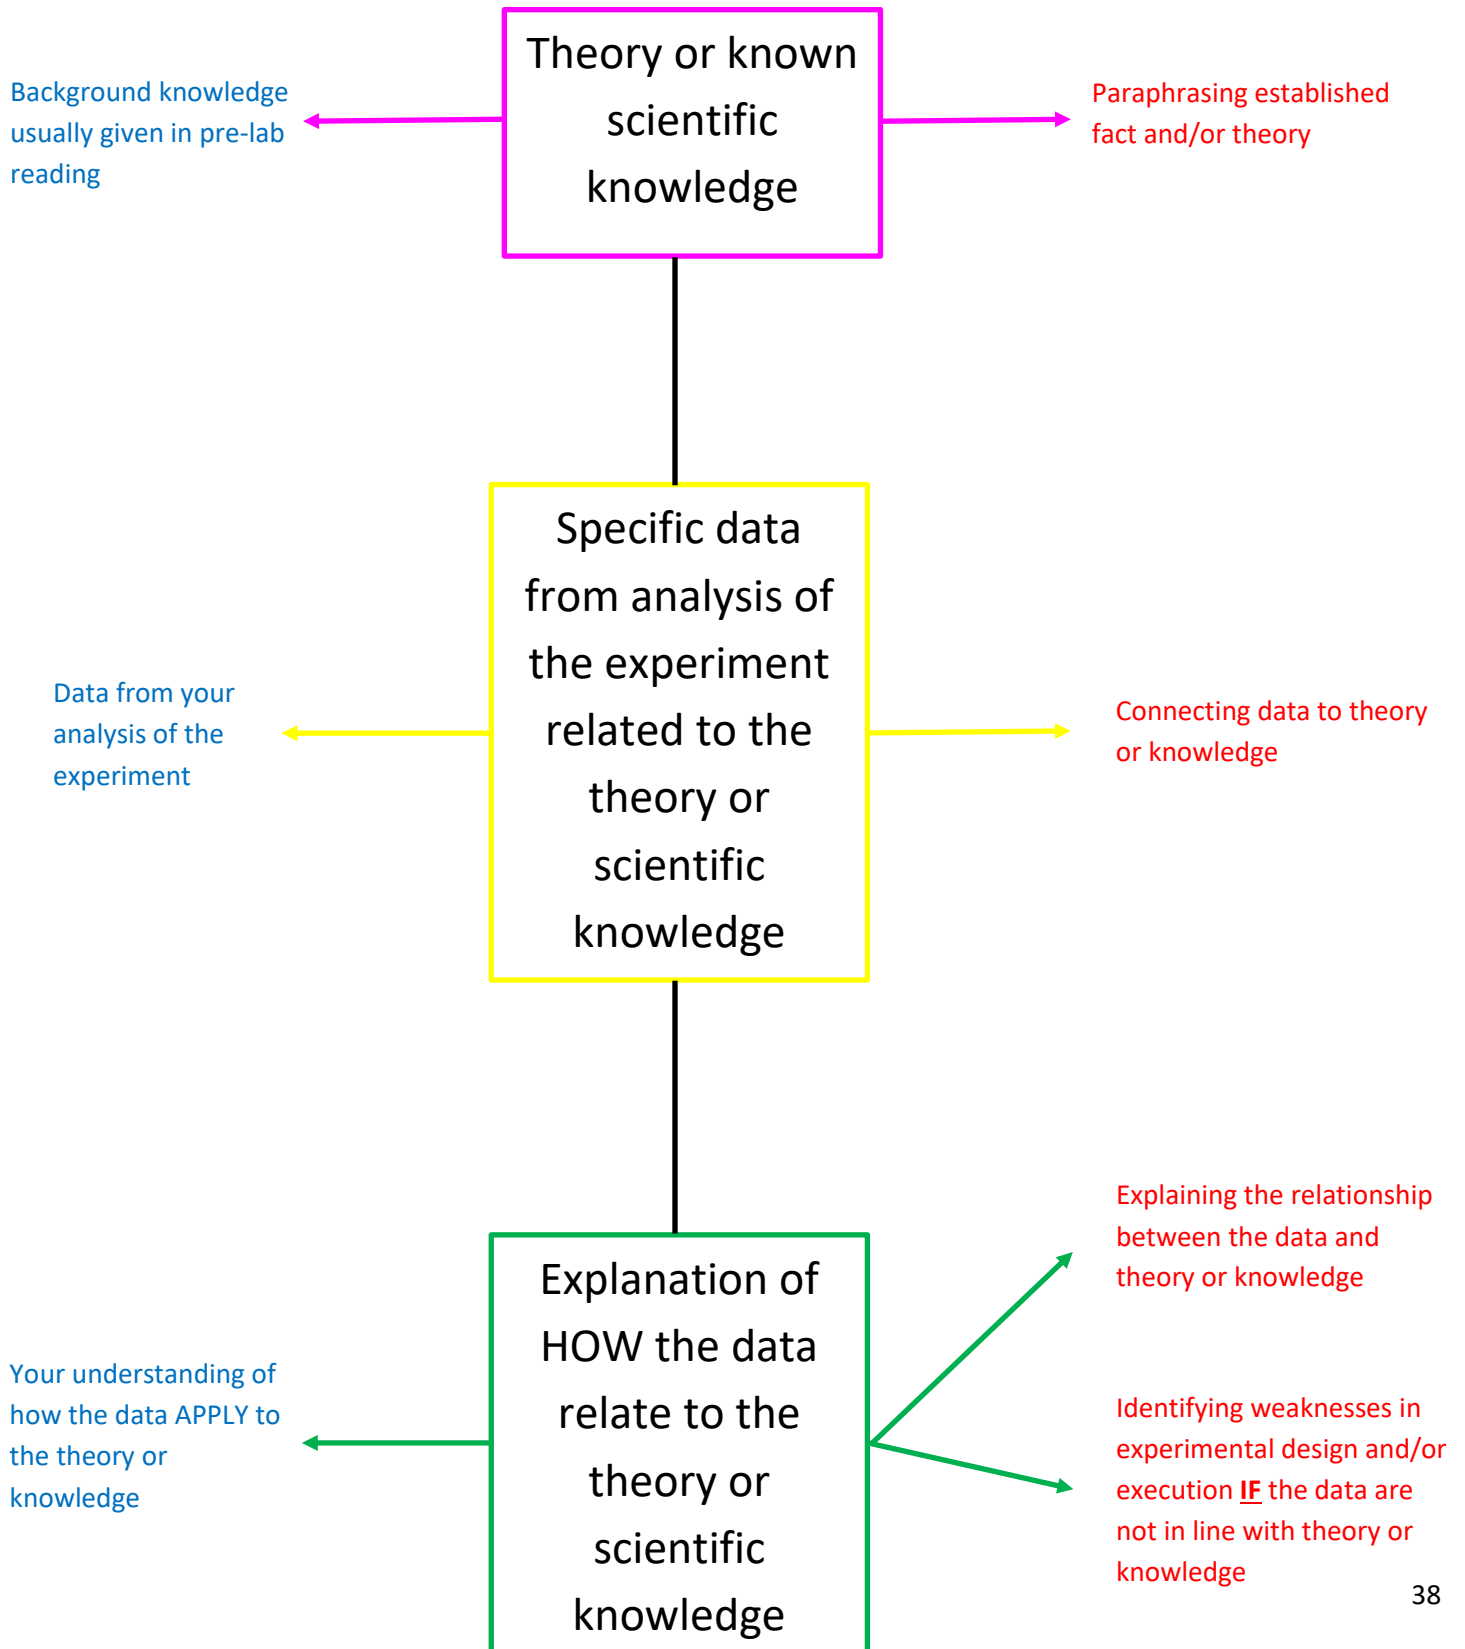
Background knowledge usually given in pre-lab reading

Theory or known scientific knowledge

Paraphrasing established fact and/or theory

Data from your analysis of the experiment

Specific data from analysis of the experiment related to the theory or scientific knowledge

Connecting data to theory or knowledge

Explaining the relationship between the data and theory or knowledge

Your understanding of how the data APPLY to the theory or knowledge

Explanation of HOW the data relate to the theory or scientific knowledge

Identifying weaknesses in experimental design and/or execution IF the data are not in line with theory or knowledge

38